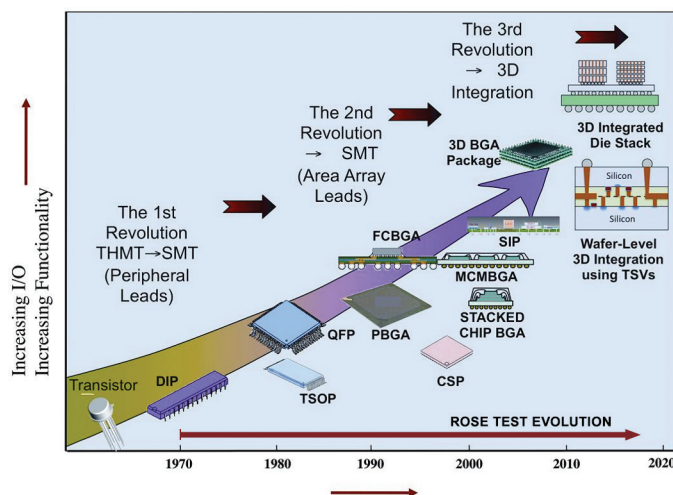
Increasing I/O
Increasing Functionality

The 1st Revolution THMT→SMT (Peripheral Leads)

The 2nd Revolution → SMT (Area Array Leads)

The 3rd Revolution → 3D Integration

3D Integrated Die Stack

3D BGA Package

Silicon
Silicon

Wafer-Level 3D Integration using TSVs

FCBGA

SIP

MCMBGA

STACKED CHIP BGA

QFP

PBGA

CSP

Transistor

DIP

TSOP

ROSE TEST EVOLUTION

1970
1980
1990
2000
2010
2020